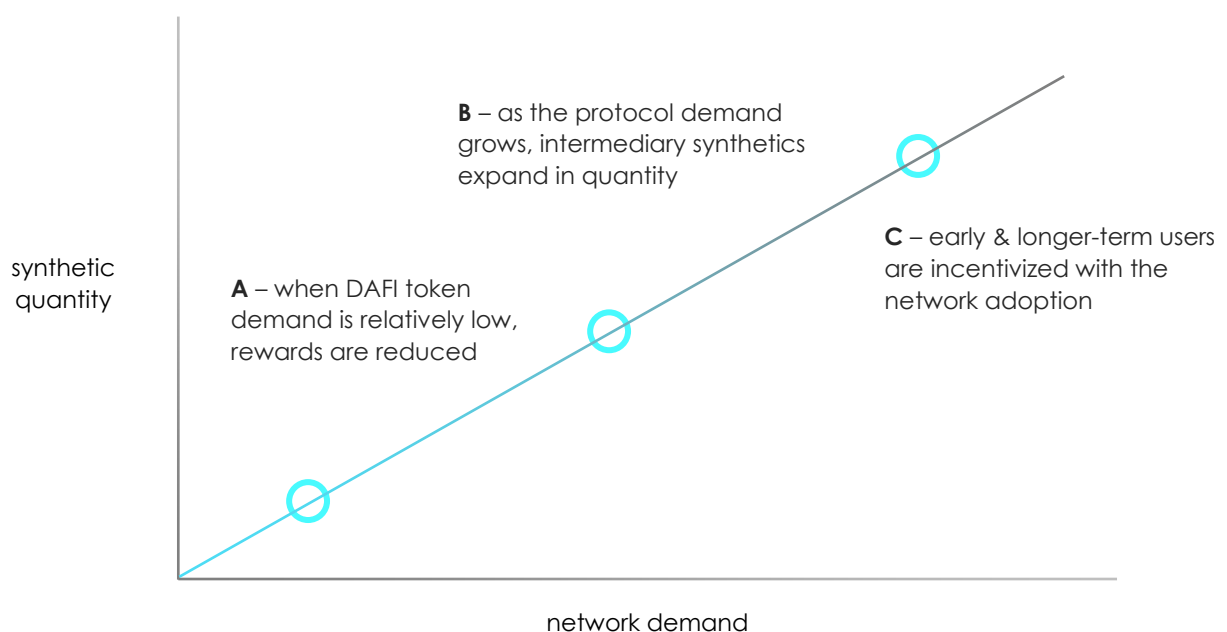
B – as the protocol demand grows, intermediary synthetics expand in quantity

C – early & longer-term users are incentivized with the network adoption

synthetic quantity

A – when DAFI token demand is relatively low, rewards are reduced

network demand